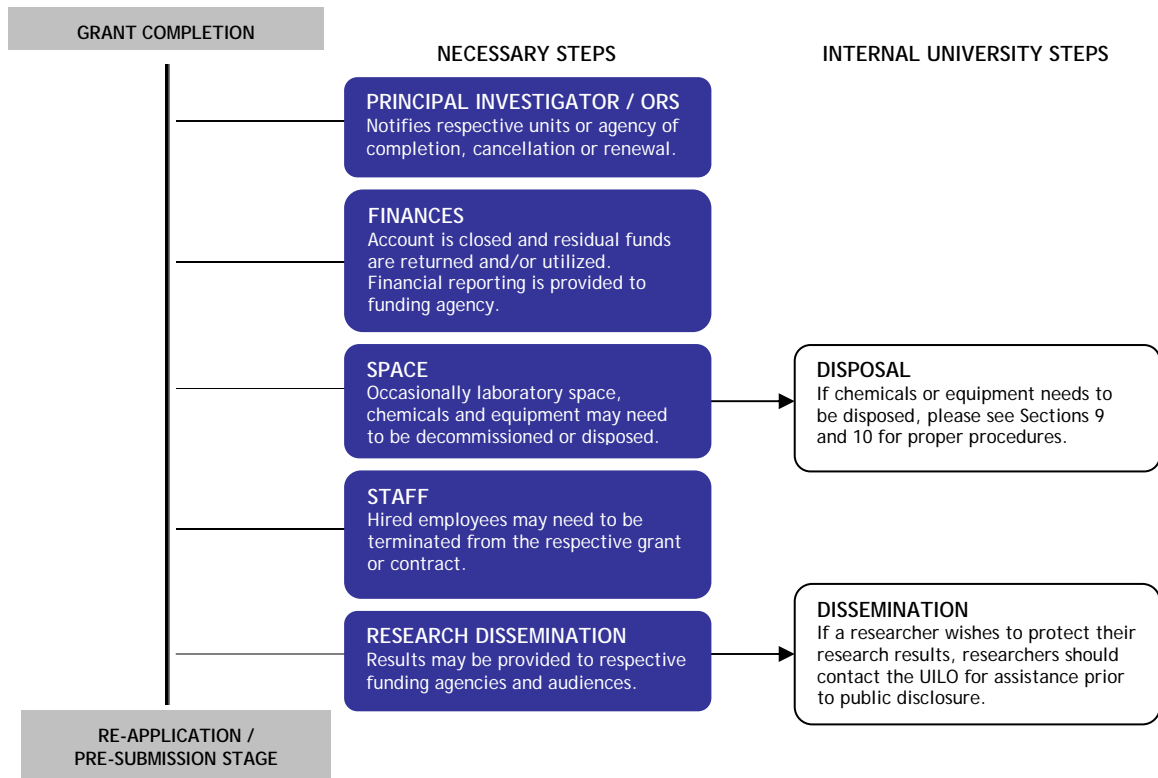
GRANT COMPLETION

NECESSARY STEPS

INTERNAL UNIVERSITY STEPS

PRINCIPAL INVESTIGATOR / ORS
Notifies respective units or agency of completion, cancellation or renewal.

FINANCES
Account is closed and residual funds are returned and/or utilized. Financial reporting is provided to funding agency.

SPACE
Occasionally laboratory space, chemicals and equipment may need to be decommissioned or disposed.

DISPOSAL
If chemicals or equipment needs to be disposed, please see Sections 9 and 10 for proper procedures.

STAFF
Hired employees may need to be terminated from the respective grant or contract.

RESEARCH DISSEMINATION
Results may be provided to respective funding agencies and audiences.

DISSEMINATION
If a researcher wishes to protect their research results, researchers should contact the UILO for assistance prior to public disclosure.

RE-APPLICATION / PRE-SUBMISSION STAGE